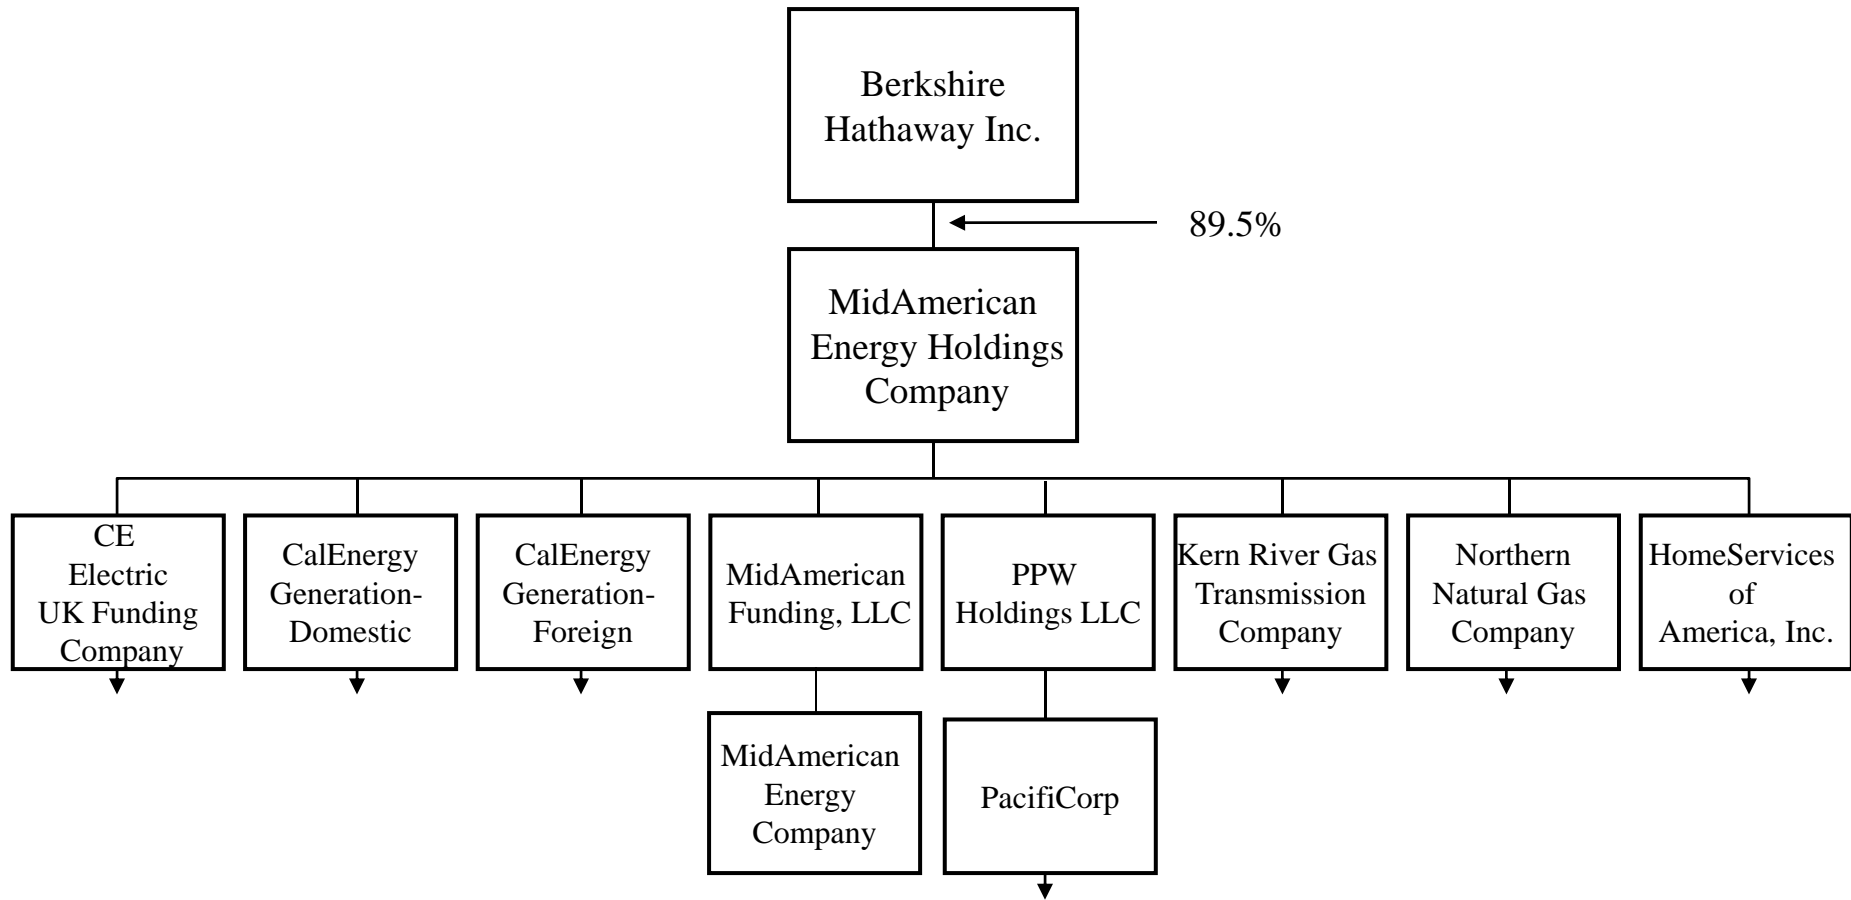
Berkshire Hathaway Inc.

89.5%

MidAmerican Energy Holdings Company

CE Electric UK Funding Company

CalEnergy Generation-Domestic

CalEnergy Generation-Foreign

MidAmerican Funding, LLC

PPW Holdings LLC

Kern River Gas Transmission Company

Northern Natural Gas Company

HomeServices of America, Inc.

MidAmerican Energy Company

PacifiCorp